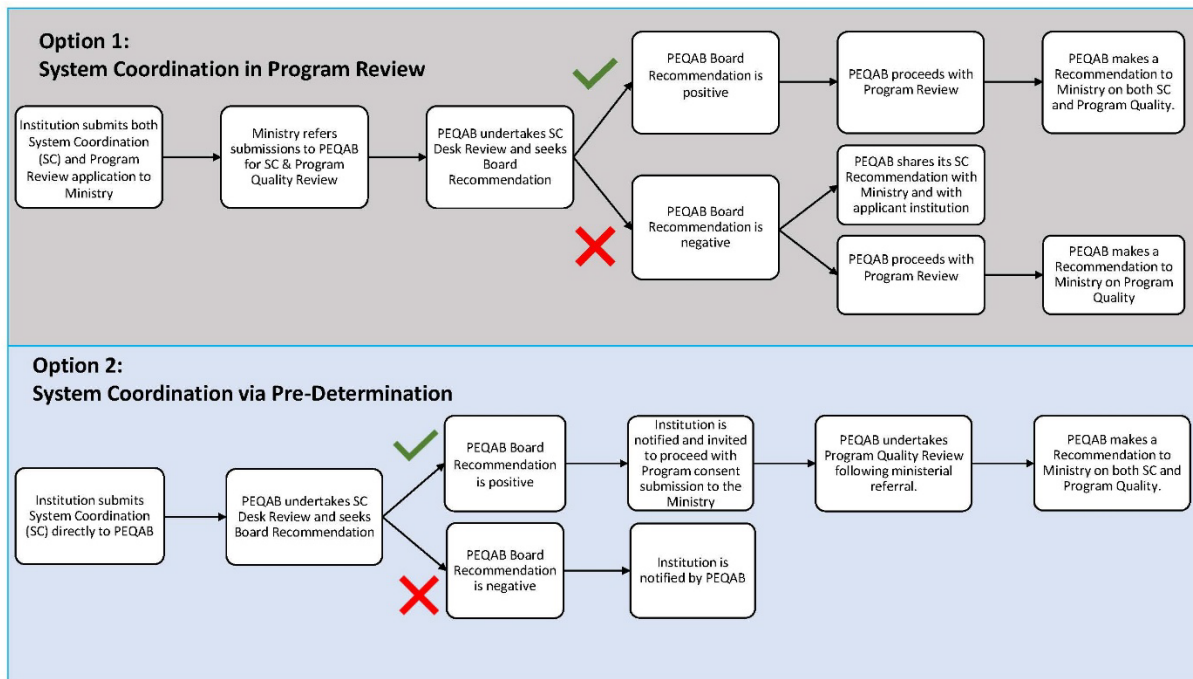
Option 1:
System Coordination in Program Review

Institution submits both System Coordination (SC) and Program Review application to Ministry

Ministry refers submissions to PEQAB for SC & Program Quality Review

PEQAB undertakes SC Desk Review and seeks Board Recommendation

PEQAB Board Recommendation is positive

PEQAB proceeds with Program Review

PEQAB makes a Recommendation to Ministry on both SC and Program Quality.

PEQAB Board Recommendation is negative

PEQAB shares its SC Recommendation with Ministry and with applicant institution

PEQAB proceeds with Program Review

PEQAB makes a Recommendation to Ministry on Program Quality

Option 2:
System Coordination via Pre-Determination

Institution submits System Coordination (SC) directly to PEQAB

PEQAB undertakes SC Desk Review and seeks Board Recommendation

PEQAB Board Recommendation is positive

Institution is notified and invited to proceed with Program consent submission to the Ministry

PEQAB undertakes Program Quality Review following ministerial referral.

PEQAB makes a Recommendation to Ministry on both SC and Program Quality.

PEQAB Board Recommendation is negative

Institution is notified by PEQAB